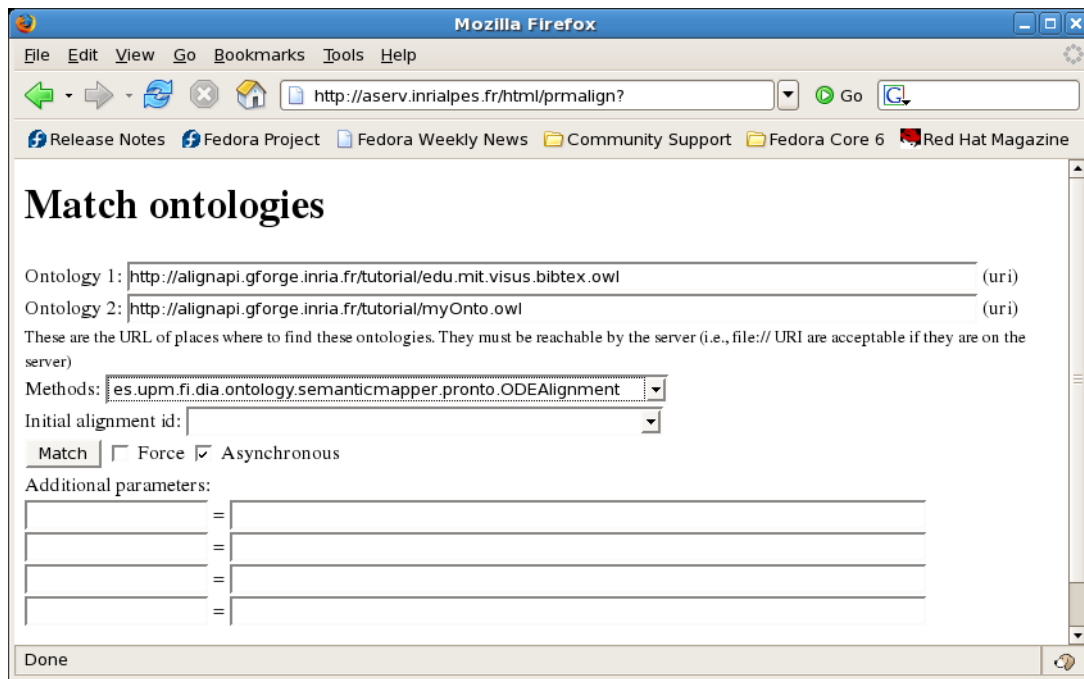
Mozilla Firefox

File Edit View Go Bookmarks Tools Help

http://aserv.inrialpes.fr/html/prmalign?

Go

Release Notes Fedora Project Fedora Weekly News Community Support Fedora Core 6 Red Hat Magazine

# Match ontologies

Ontology 1: http://alignapi.gforge.inria.fr/tutorial/edu.mit.visus.bibtex.owl (uri)

Ontology 2: http://alignapi.gforge.inria.fr/tutorial/myOnto.owl (uri)

These are the URL of places where to find these ontologies. They must be reachable by the server (i.e., file:// URI are acceptable if they are on the server)

Methods: es.upm.fi.dia.ontology.semanticmapper.pronto.ODEAlignment

Initial alignment id:

Match Force Asynchronous

Additional parameters:

=

=

=

=

Done